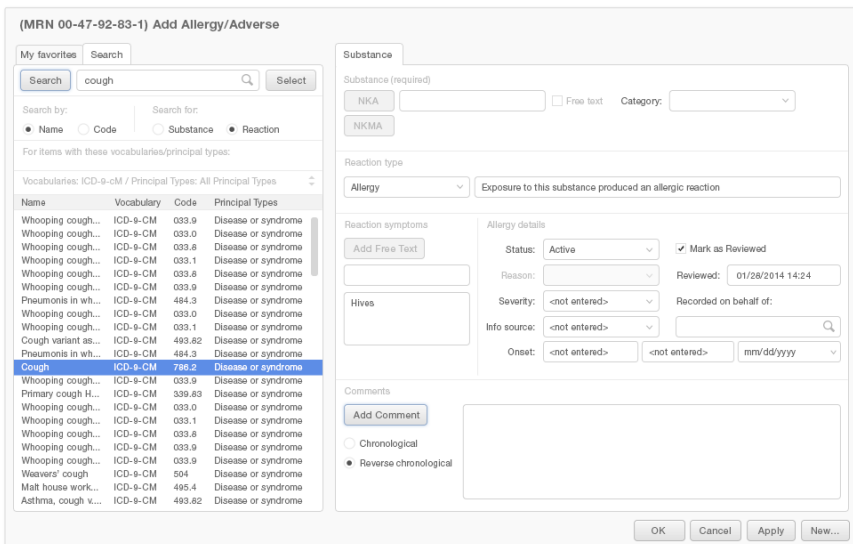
(MRN 00-47-92-83-1) Add Allergy/Adverse

My favorites | Search

Search | cough | Select

Search by: Name Code

Search for: Substance Reaction

For items with these vocabularies/principal types:

Vocabularies: ICD-9-cM / Principal Types: All Principal Types

| Name | Vocabulary | Code | Principal Types |
|---|---|---|---|
| Whooping cough... | ICD-9-CM | 033.9 | Disease or syndrome |
| Whooping cough... | ICD-9-CM | 033.0 | Disease or syndrome |
| Whooping cough... | ICD-9-CM | 033.8 | Disease or syndrome |
| Whooping cough... | ICD-9-CM | 033.1 | Disease or syndrome |
| Whooping cough... | ICD-9-CM | 033.8 | Disease or syndrome |
| Whooping cough... | ICD-9-CM | 033.9 | Disease or syndrome |
| Pneumonia in wh... | ICD-9-CM | 484.3 | Disease or syndrome |
| Whooping cough... | ICD-9-CM | 033.0 | Disease or syndrome |
| Whooping cough... | ICD-9-CM | 033.1 | Disease or syndrome |
| Cough variant as... | ICD-9-CM | 493.82 | Disease or syndrome |
| Pneumonia in wh... | ICD-9-CM | 484.3 | Disease or syndrome |
| Cough | ICD-9-CM | 786.2 | Disease or syndrome |
| Whooping cough... | ICD-9-CM | 033.9 | Disease or syndrome |
| Primary cough H... | ICD-9-CM | 339.83 | Disease or syndrome |
| Whooping cough... | ICD-9-CM | 033.0 | Disease or syndrome |
| Whooping cough... | ICD-9-CM | 033.1 | Disease or syndrome |
| Whooping cough... | ICD-9-CM | 033.8 | Disease or syndrome |
| Whooping cough... | ICD-9-CM | 033.9 | Disease or syndrome |
| Whooping cough... | ICD-9-CM | 033.9 | Disease or syndrome |
| Weavers' cough | ICD-9-CM | 504 | Disease or syndrome |
| Malt house work... | ICD-9-CM | 495.4 | Disease or syndrome |
| Asthma, cough v.... | ICD-9-CM | 493.82 | Disease or syndrome |

Substance

Substance (required)

NKA | Free text | Category:

NKMA

Reaction type

Allergy | Exposure to this substance produced an allergic reaction

Reaction symptoms

Add Free Text

Hives

Allergy details

Status: Active | Mark as Reviewed

Reason: | Reviewed: 01/28/2014 14:24

Severity: <not entered> | Recorded on behalf of:

Info source: <not entered>

Onset: <not entered> | <not entered> | mm/dd/yyyy

Comments

Add Comment

Chronological

Reverse chronological

OK | Cancel | Apply | New...